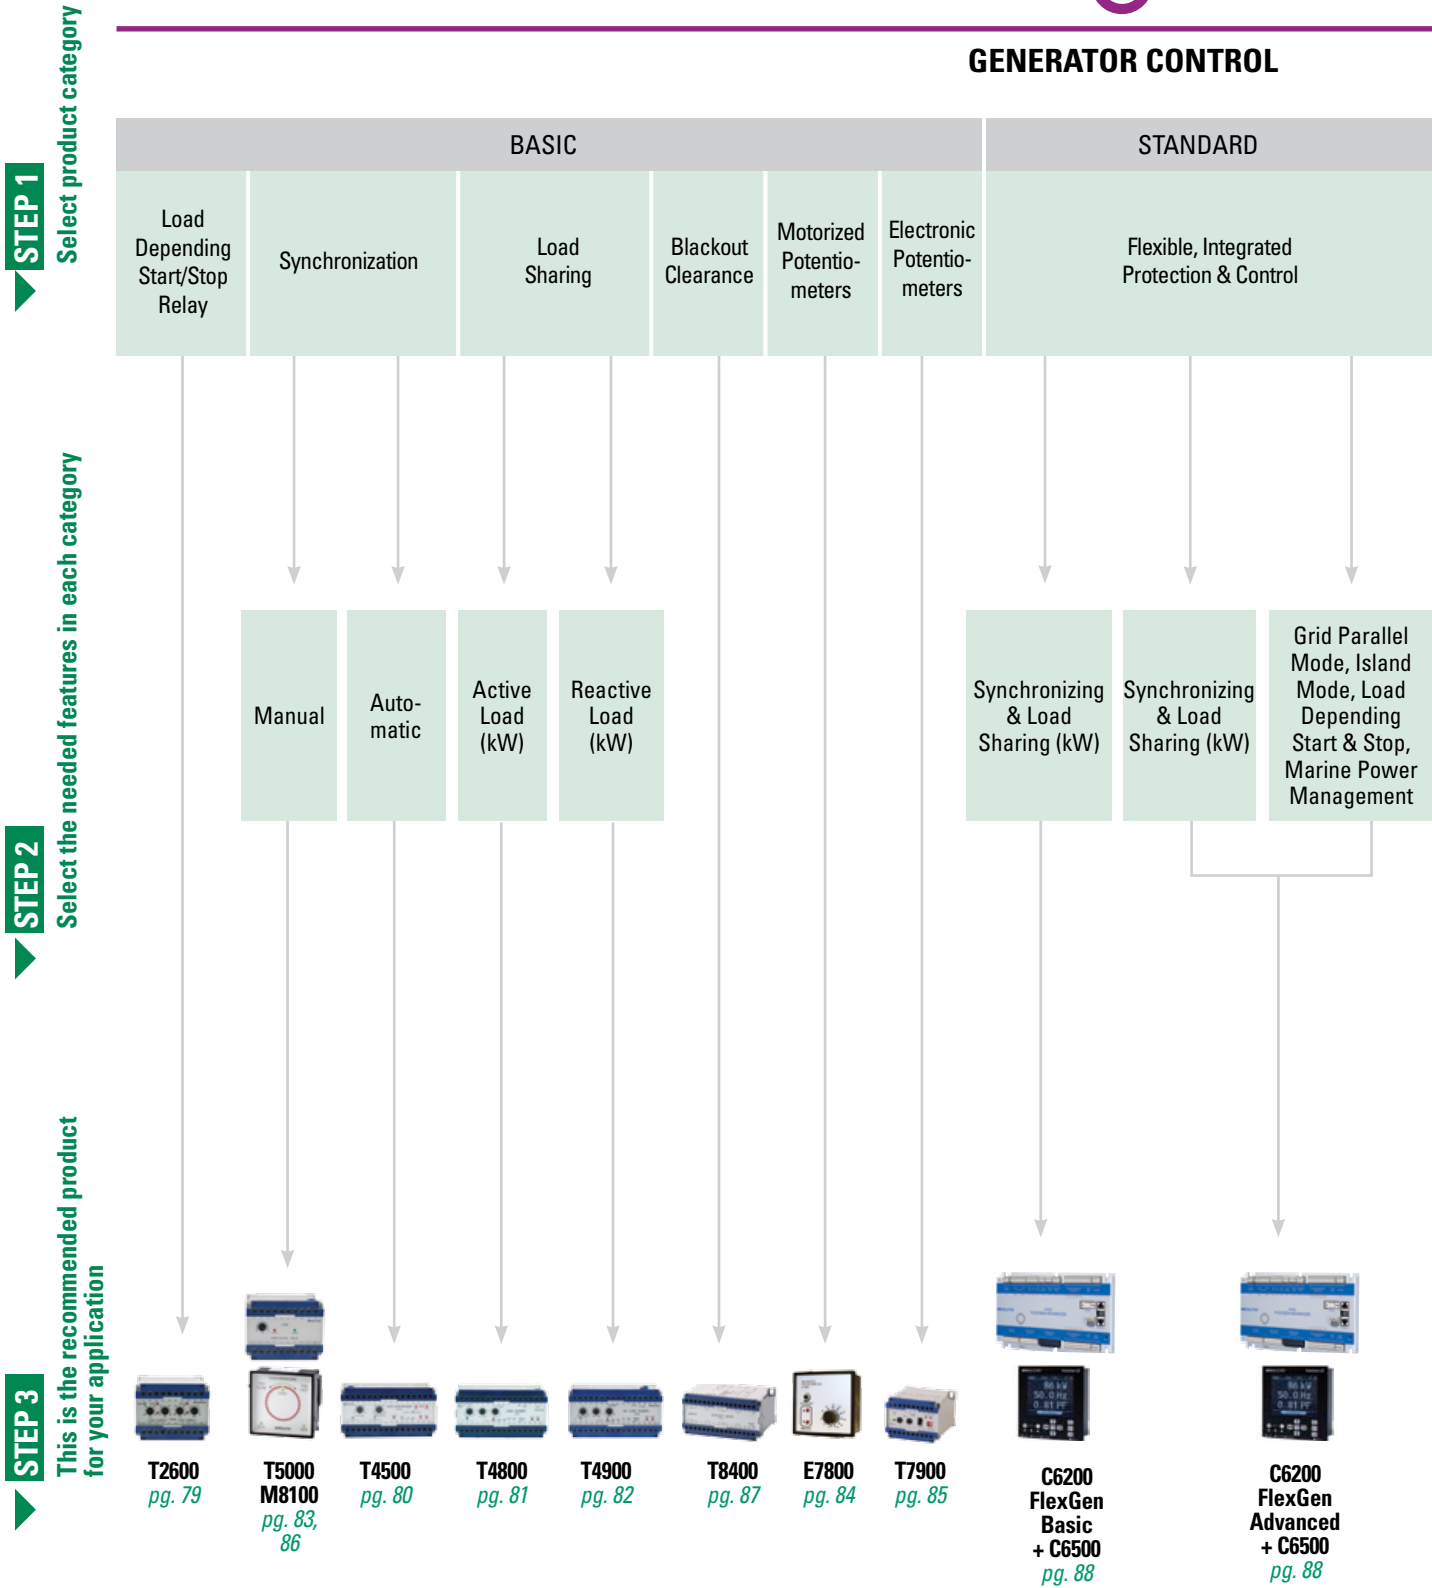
STEP 1 Select product category

GENERATOR CONTROL

BASIC

STANDARD

Load Depending Start/Stop Relay

Synchronization

Load Sharing

Blackout Clearance

Motorized Potentiometers

Electronic Potentiometers

Flexible, Integrated Protection & Control

STEP 2 Select the needed features in each category

Manual

Automatic

Active Load (kW)

Reactive Load (kW)

Synchronizing & Load Sharing (kW)

Synchronizing & Load Sharing (kW)

Grid Parallel Mode, Island Mode, Load Depending Start & Stop, Marine Power Management

STEP 3 This is the recommended product for your application

T2600
pg. 79

T5000
M8100
pg. 83, 86

T4500
pg. 80

T4800
pg. 81

T4900
pg. 82

T8400
pg. 87

E7800
pg. 84

T7900
pg. 85

C6200
FlexGen
Basic
+ C6500
pg. 88

C6200
FlexGen
Advanced
+ C6500
pg. 88